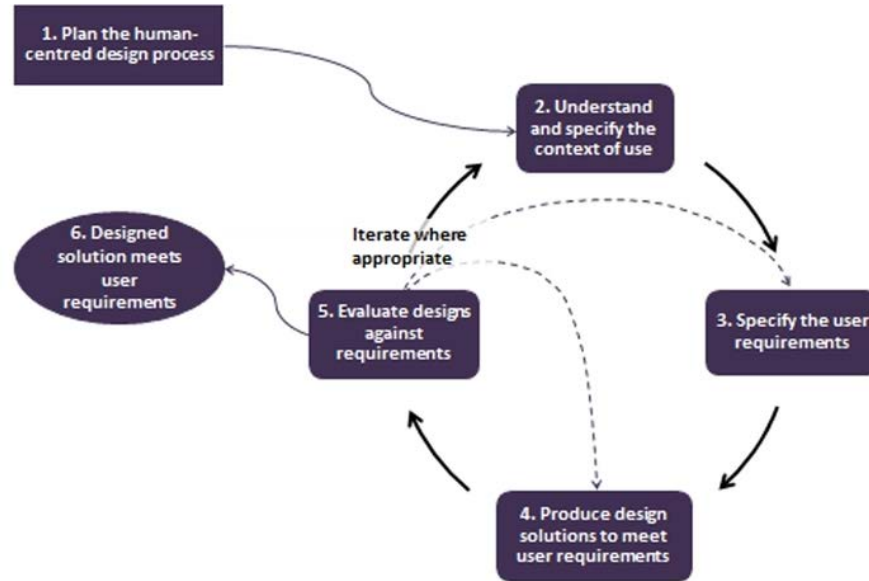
1. Plan the human-centred design process

2. Understand and specify the context of use

Iterate where appropriate

6. Designed solution meets user requirements

5. Evaluate designs against requirements

3. Specify the user requirements

4. Produce design solutions to meet user requirements